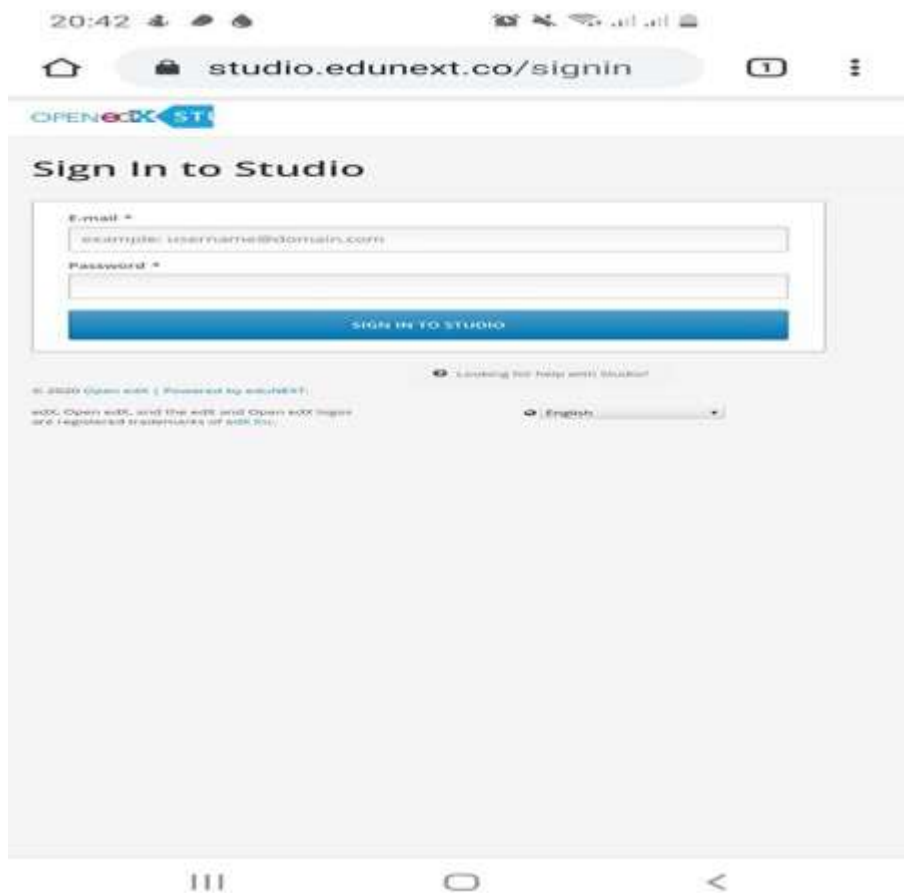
20:42

studio.edunext.co/signin

1

OPEN edX STU

Sign In to Studio

E-mail *

example: username@domain.com

Password *

SIGN IN TO STUDIO

Looking for help with Studio?

© 2020 Open edX | Powered by eduNEXT.

edX, Open edX, and the edX and Open edX logos are registered trademarks of edX Inc.

English